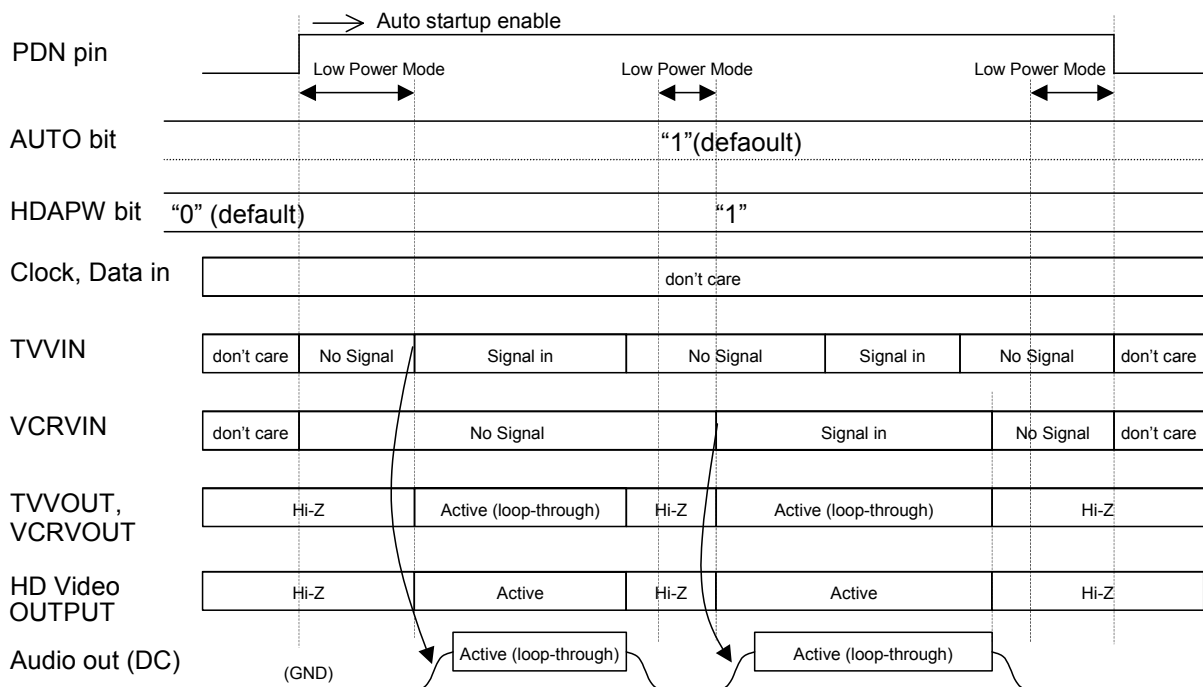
Auto startup enable

PDN pin

Low Power Mode

Low Power Mode

Low Power Mode

AUTO bit

"1"(defaoult)

HDAPW bit

"0" (default)

"1"

Clock, Data in

don't care

TVVIN

| don't care | No Signal | Signal in | No Signal | Signal in | No Signal | don't care |
|---|---|---|---|---|---|---|

VCRVIN

| don't care | No Signal | Signal in | No Signal | don't care |
|---|---|---|---|---|

TVVOUT, VCRVOUT

| Hi-Z | Active (loop-through) | Hi-Z | Active (loop-through) | Hi-Z |
|---|---|---|---|---|

HD Video OUTPUT

| Hi-Z | Active | Hi-Z | Active | Hi-Z |
|---|---|---|---|---|

Audio out (DC)

(GND)

Active (loop-through)

Active (loop-through)